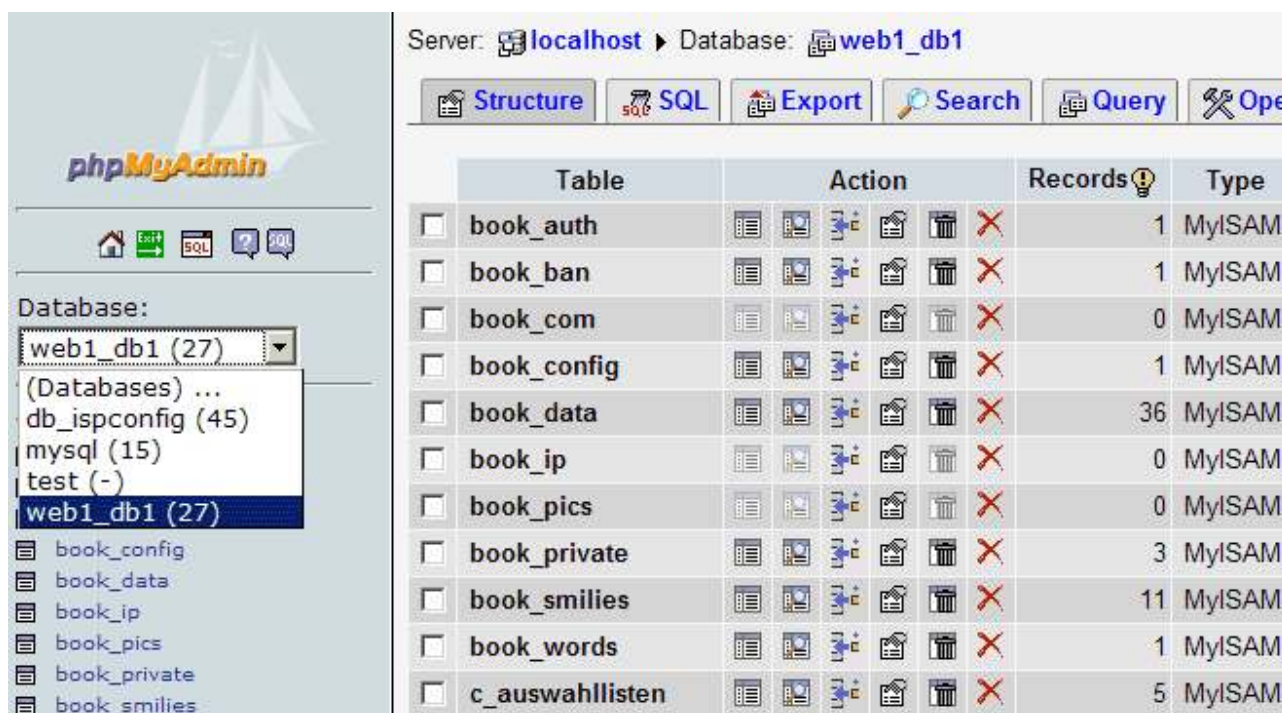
phpMyAdmin

Database:
web1_db1 (27)
(Databases) ...
db_ispconfig (45)
mysql (15)
test (-)
web1_db1 (27)

book_config
book_data
book_ip
book_pics
book_private
book_smilies

Server: localhost ▸ Database: web1_db1

Structure | SQL | Export | Search | Query | Ope

| | Table | Action | Records | Type |
|---|---|---|---|---|
| | book_auth | | 1 | MyISAM |
| | book_ban | | 1 | MyISAM |
| | book_com | | 0 | MyISAM |
| | book_config | | 1 | MyISAM |
| | book_data | | 36 | MyISAM |
| | book_ip | | 0 | MyISAM |
| | book_pics | | 0 | MyISAM |
| | book_private | | 3 | MyISAM |
| | book_smilies | | 11 | MyISAM |
| | book_words | | 1 | MyISAM |
| | c_auswahllisten | | 5 | MyISAM |